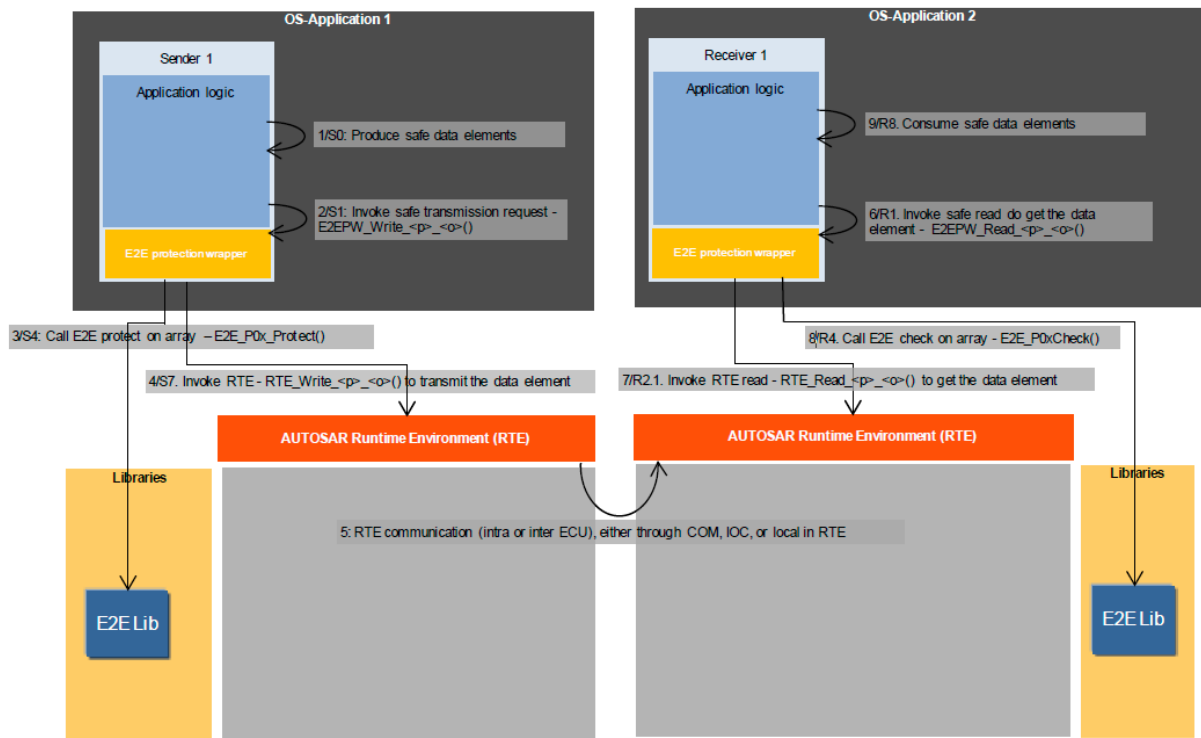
OS-Application 1

Sender 1

Application logic

1/S0: Produce safe data elements

2/S1: Invoke safe transmission request - E2EPW_Write_<p>_<o>()

E2E protection wrapper

OS-Application 2

Receiver 1

Application logic

9/R8. Consume safe data elements

6/R1. Invoke safe read do get the data element - E2EPW_Read_<p>_<o>()

E2E protection wrapper

3/S4: Call E2E protect on array – E2E_P0x_Protect()

8/R4. Call E2E check on array - E2E_P0xCheck()

4/S7. Invoke RTE - RTE_Write_<p>_<o>() to transmit the data element

7/R2.1. Invoke RTE read - RTE_Read_<p>_<o>() to get the data element

AUTOSAR Runtime Environment (RTE)

AUTOSAR Runtime Environment (RTE)

Libraries

Libraries

5: RTE communication (intra or inter ECU), either through COM, IOC, or local in RTE

E2E Lib

E2E Lib